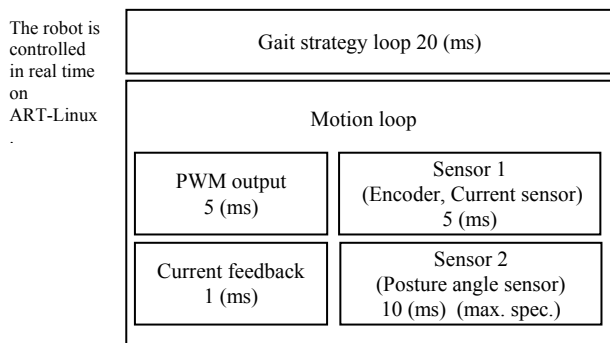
The robot is controlled in real time on ART-Linux .

Gait strategy loop 20 (ms)

Motion loop

PWM output
5 (ms)

Sensor 1
(Encoder, Current sensor)
5 (ms)

Current feedback
1 (ms)

Sensor 2
(Posture angle sensor)
10 (ms) (max. spec.)